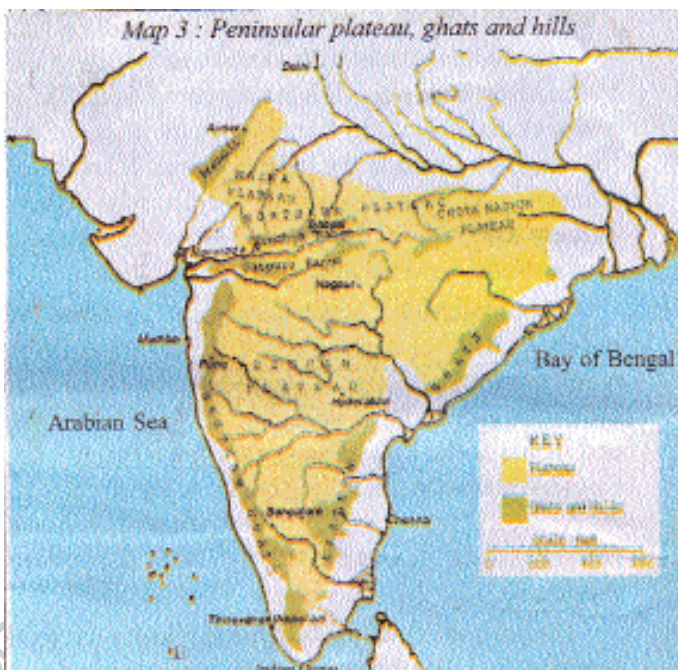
Map 3 : Peninsular plateau, ghats and hills

Delhi

Ajmer

MALWA PLATEAU

CHOTA NAGPUR PLATEAU

Nagpur

Mumbai

DECCAN PLATEAU

Hyderabad

Bay of Bengal

Arabian Sea

KEY

Plateau

Ghats and Hills

Chennai

Bengaluru

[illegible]

0 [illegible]